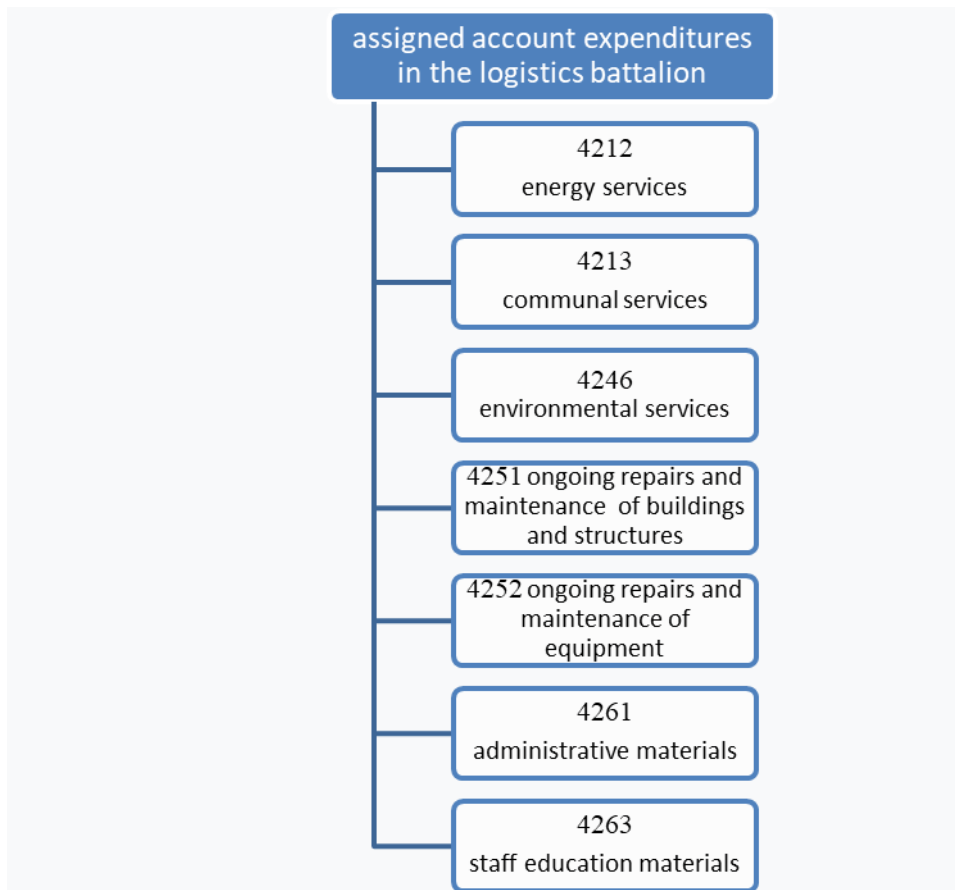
assigned account expenditures in the logistics battalion

4212
energy services

4213
communal services

4246
environmental services

4251 ongoing repairs and maintenance of buildings and structures

4252 ongoing repairs and maintenance of equipment

4261
administrative materials

4263
staff education materials